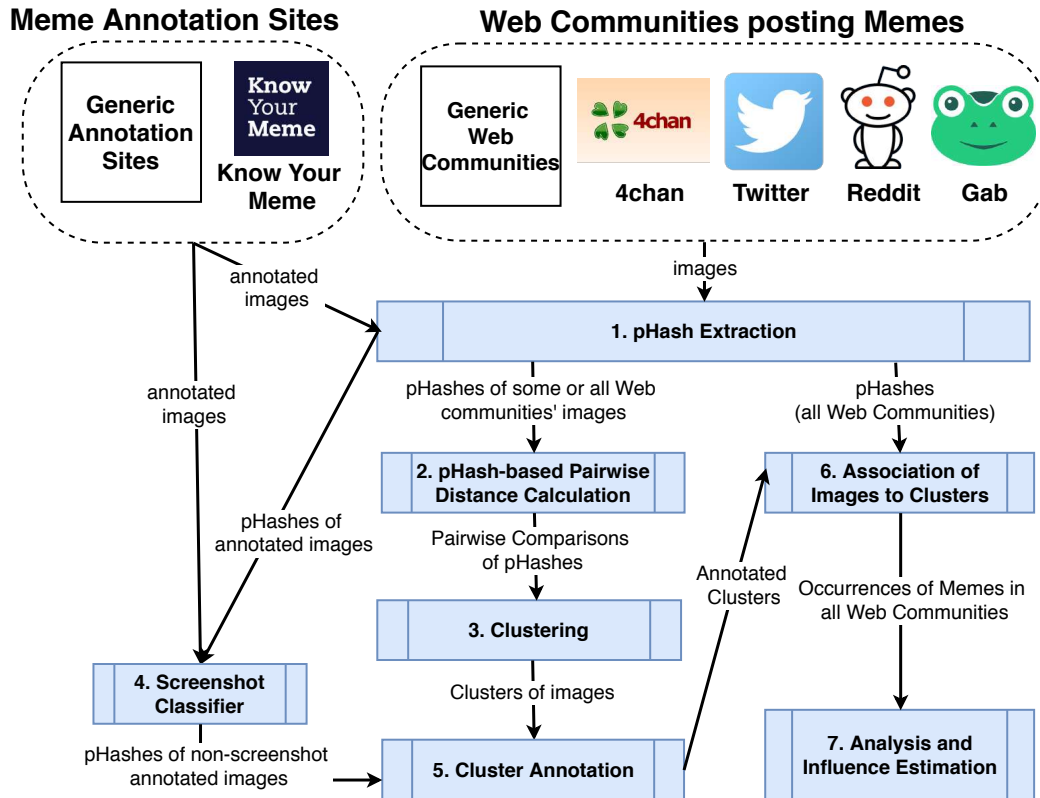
Meme Annotation Sites

Generic Annotation Sites

Know Your Meme

Know Your Meme

Web Communities posting Memes

Generic Web Communities

4chan

4chan

Twitter

Reddit

Gab

annotated images

images

1. pHash Extraction

annotated images

pHashes of some or all Web communities' images

pHashes (all Web Communities)

2. pHash-based Pairwise Distance Calculation

6. Association of Images to Clusters

pHashes of annotated images

Pairwise Comparisons of pHashes

Annotated Clusters

Occurrences of Memes in all Web Communities

3. Clustering

4. Screenshot Classifier

Clusters of images

pHashes of non-screenshot annotated images

5. Cluster Annotation

7. Analysis and Influence Estimation